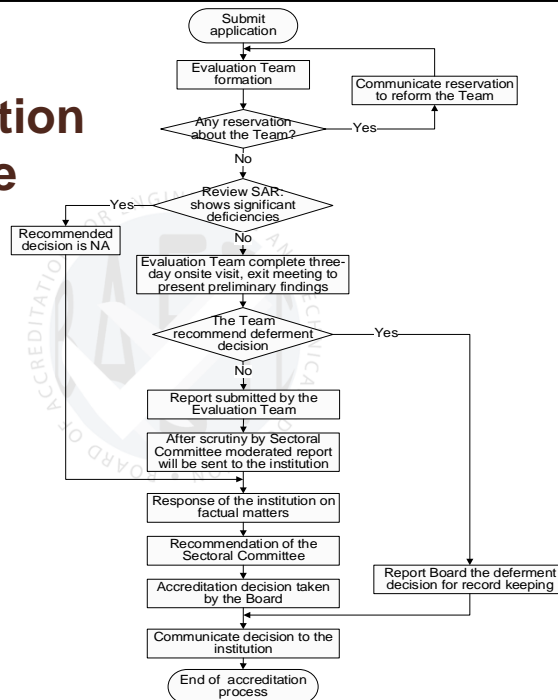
tion
e

Submit application

Evaluation Team formation

Communicate reservation to reform the Team

Any reservation about the Team?

Yes

No

Review SAR: shows significant deficiencies

Yes

Recommended decision is NA

No

Evaluation Team complete three-day onsite visit, exit meeting to present preliminary findings

The Team recommend deferment decision

Yes

No

Report submitted by the Evaluation Team

After scrutiny by Sectoral Committee moderated report will be sent to the institution

Response of the institution on factual matters

Recommendation of the Sectoral Committee

Accreditation decision taken by the Board

Report Board the deferment decision for record keeping

Communicate decision to the institution

End of accreditation process